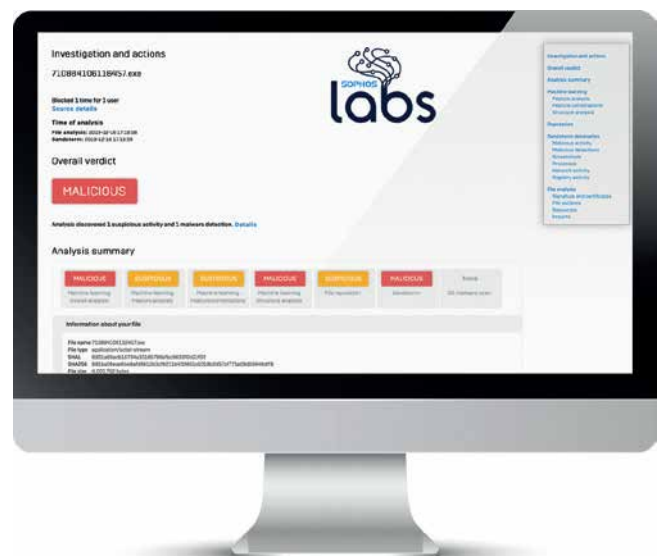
Investigation and actions

71D884106116457.exe

Blocked 1 time for 1 user
Source details

Time of analysis
File analysis: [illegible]
Sandstorm: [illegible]

Overall verdict

MALICIOUS

Analysis discovered 1 suspicious activity and 1 malware detection. Details

Analysis summary

| MALICIOUS | SUSPICIOUS | SUSPICIOUS | MALICIOUS | SUSPICIOUS | MALICIOUS | None |
|---|---|---|---|---|---|---|
| Machine learning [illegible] | Machine learning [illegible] | Machine learning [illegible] | Machine learning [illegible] | File reputation | Sandstorm | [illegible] |

Information about your file

File name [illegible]
File type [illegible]
SHA1 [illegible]
SHA256 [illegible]
File size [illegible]

SOPHOS
labs

Investigation and actions
Overall verdict
Analysis summary
Machine learning
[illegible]
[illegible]
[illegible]
Reputation
Sandstorm detonation
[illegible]
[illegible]
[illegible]
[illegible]
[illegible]
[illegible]
File analysis
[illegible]
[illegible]
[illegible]
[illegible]